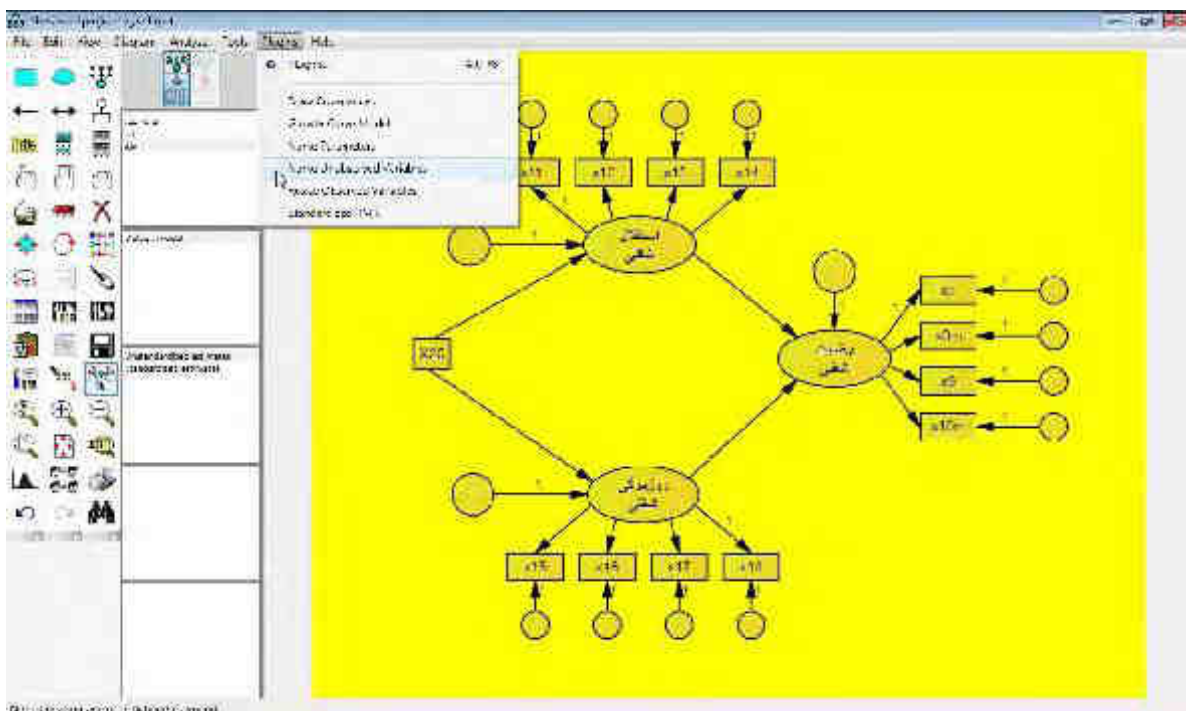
File Edit View Diagram Analyze Tools Plugins Help

Plugins
Name Unobserved Variables
Name Observed Variables
Unstandardized estimates
Standardized estimates

x11 x12 x13 x14
x20
x15 x16 x17 x18
x9 x10 x5 x10
1 1 1 1 1 1 1 1
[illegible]